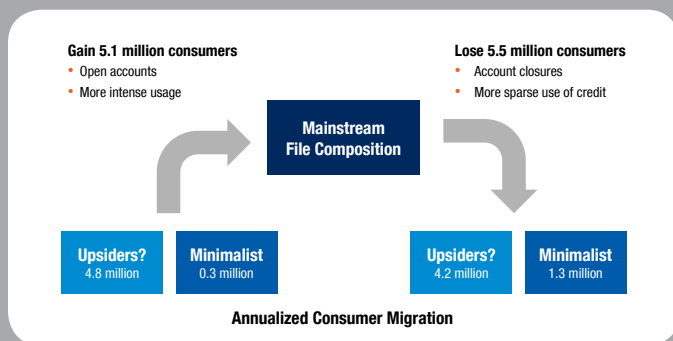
Gain 5.1 million consumers
• Open accounts
• More intense usage

Lose 5.5 million consumers
• Account closures
• More sparse use of credit

Mainstream File Composition

Upsiders? 4.8 million

Minimalist 0.3 million

Upsiders? 4.2 million

Minimalist 1.3 million

Annualized Consumer Migration